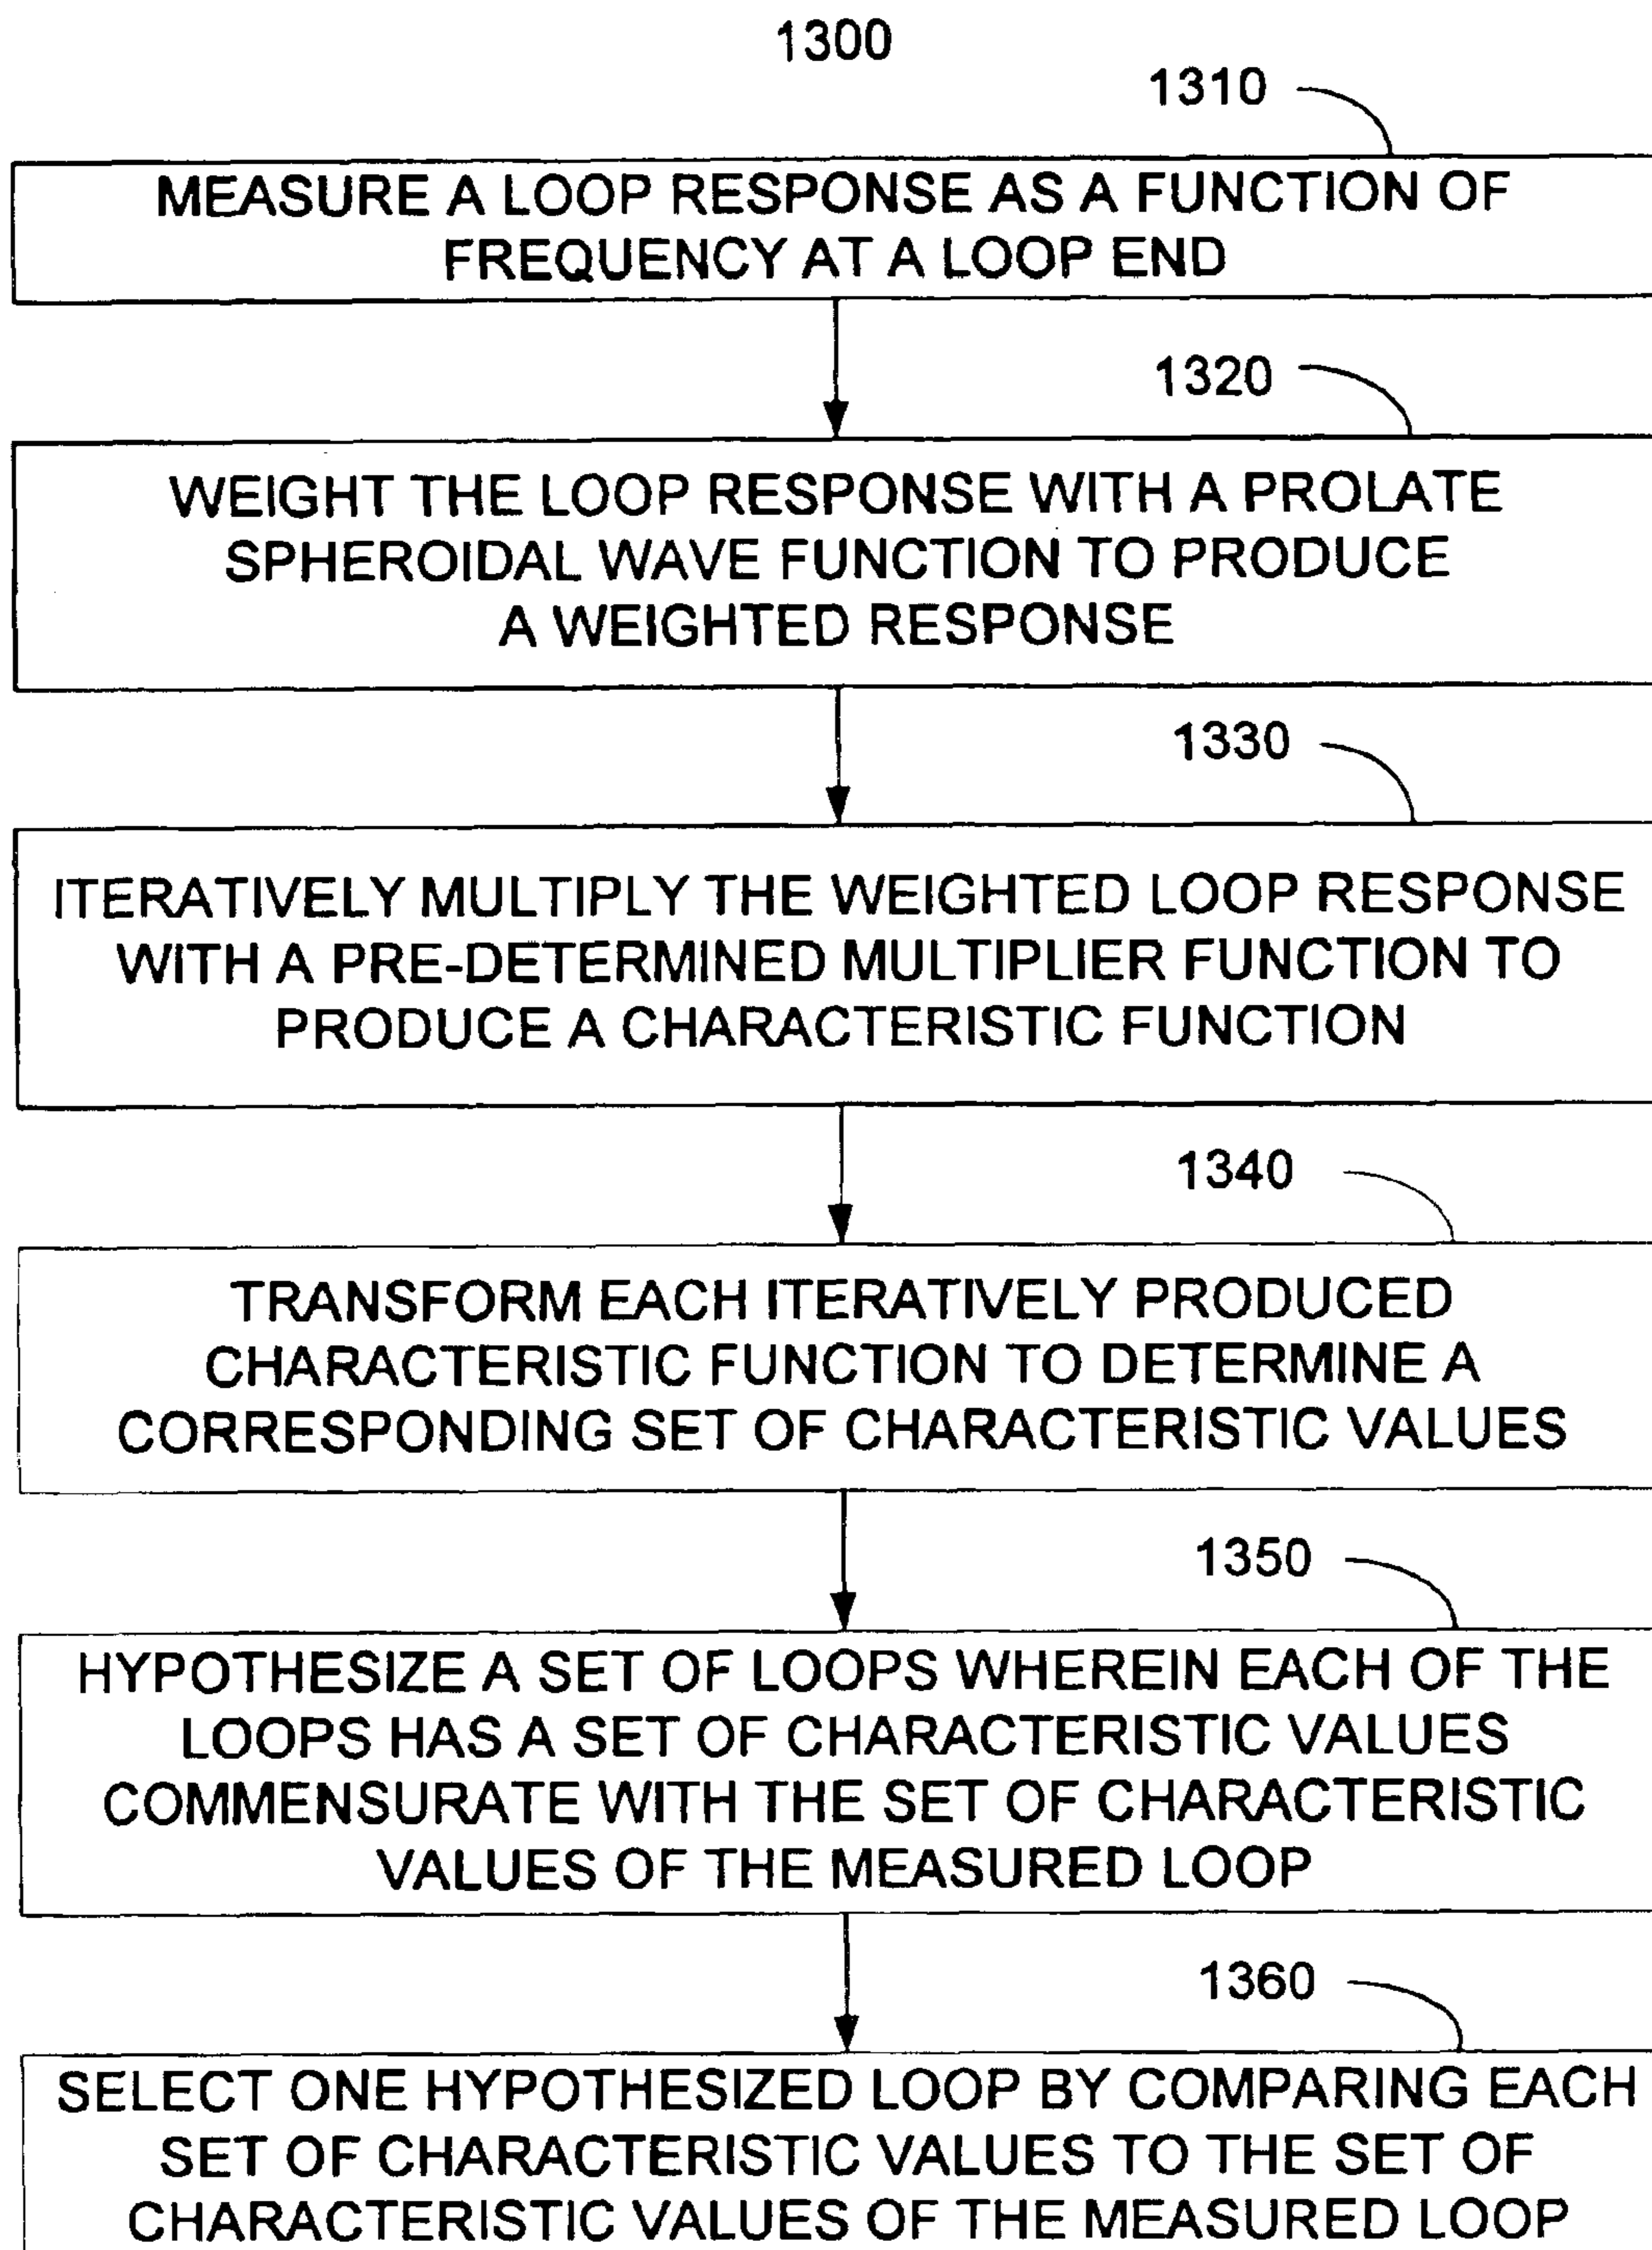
1300

1310

MEASURE A LOOP RESPONSE AS A FUNCTION OF FREQUENCY AT A LOOP END

1320

WEIGHT THE LOOP RESPONSE WITH A PROLATE SPHEROIDAL WAVE FUNCTION TO PRODUCE A WEIGHTED RESPONSE

1330

ITERATIVELY MULTIPLY THE WEIGHTED LOOP RESPONSE WITH A PRE-DETERMINED MULTIPLIER FUNCTION TO PRODUCE A CHARACTERISTIC FUNCTION

1340

TRANSFORM EACH ITERATIVELY PRODUCED CHARACTERISTIC FUNCTION TO DETERMINE A CORRESPONDING SET OF CHARACTERISTIC VALUES

1350

HYPOTHESIZE A SET OF LOOPS WHEREIN EACH OF THE LOOPS HAS A SET OF CHARACTERISTIC VALUES COMMENSURATE WITH THE SET OF CHARACTERISTIC VALUES OF THE MEASURED LOOP

1360

SELECT ONE HYPOTHESIZED LOOP BY COMPARING EACH SET OF CHARACTERISTIC VALUES TO THE SET OF CHARACTERISTIC VALUES OF THE MEASURED LOOP